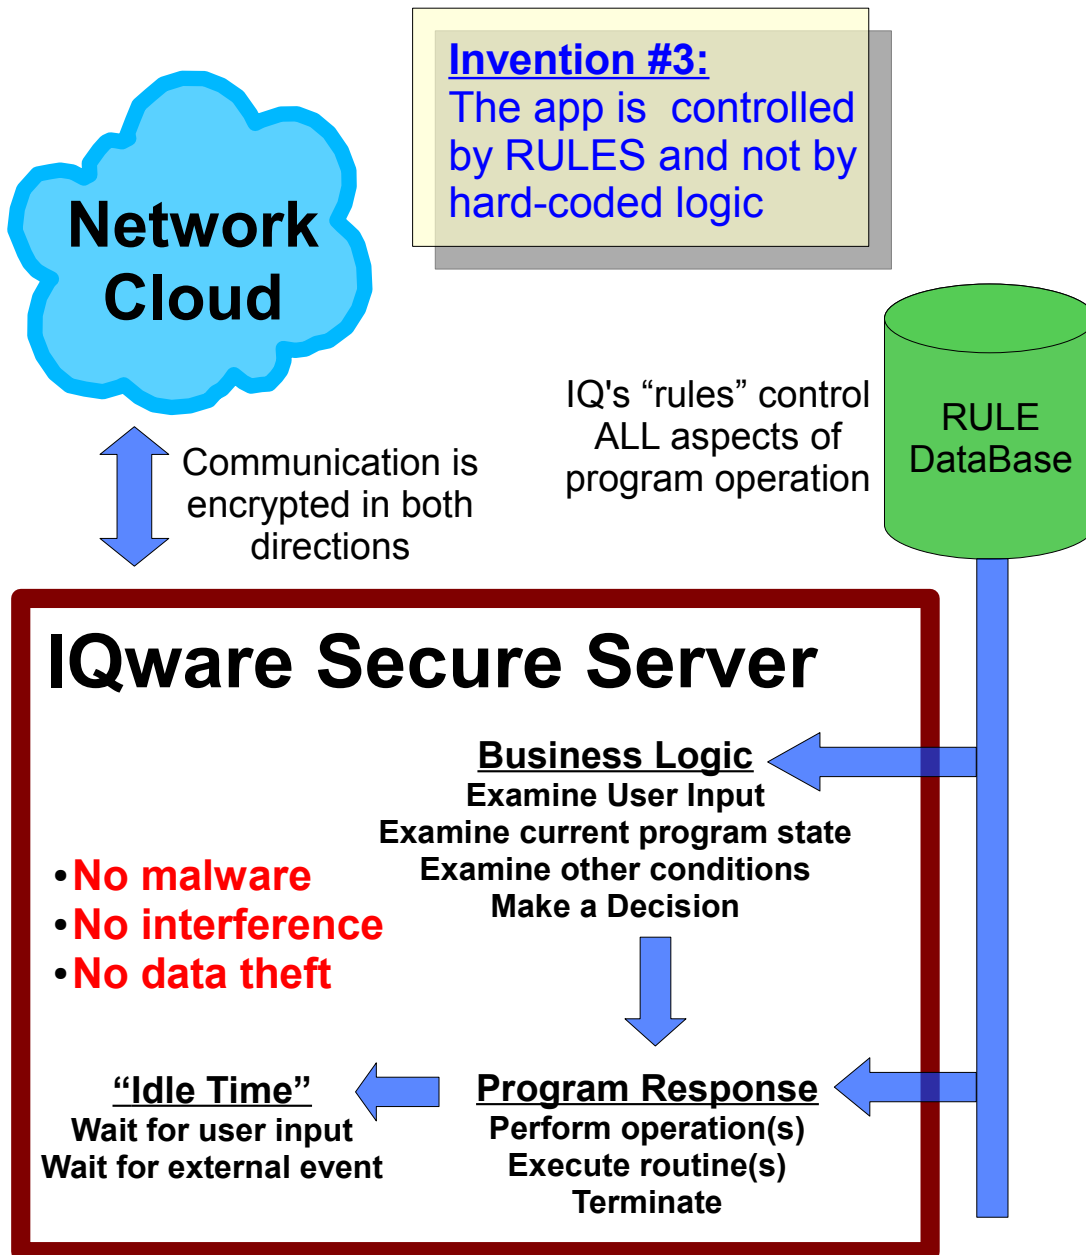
Invention #3:
The app is controlled by RULES and not by hard-coded logic

Network Cloud

Communication is encrypted in both directions

IQ's “rules” control ALL aspects of program operation

RULE DataBase

IQware Secure Server

Business Logic
Examine User Input
Examine current program state
Examine other conditions
Make a Decision

•No malware
•No interference
•No data theft

“Idle Time”
Wait for user input
Wait for external event

Program Response
Perform operation(s)
Execute routine(s)
Terminate